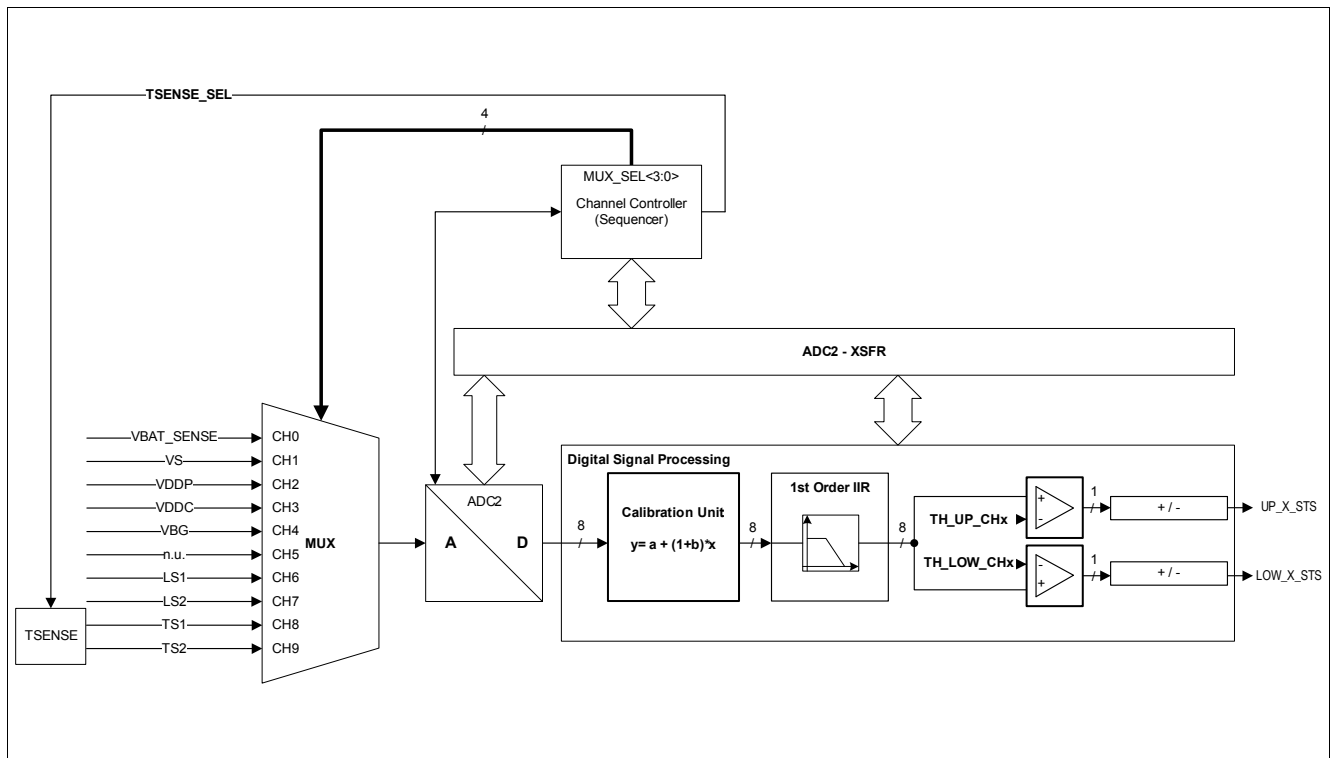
TSENSE_SEL

4

MUX_SEL<3:0>
Channel Controller
(Sequencer)

ADC2 - XSFR

VBAT_SENSE CH0
VS CH1
VDDP CH2
VDDC CH3
VBG CH4
n.u. CH5
LS1 CH6
LS2 CH7
TS1 CH8
TS2 CH9

TSENSE

MUX

ADC2
A
D

8

Digital Signal Processing

Calibration Unit
y= a + (1+b)*x

8

1st Order IIR

8

TH_UP_CHx
+
-
1
+ / -
UP_X_STS

TH_LOW_CHx
-
+
1
+ / -
LOW_X_STS